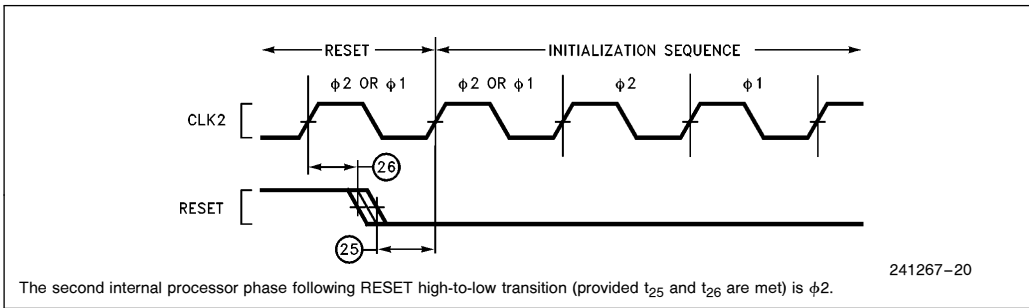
RESET

INITIALIZATION SEQUENCE

$\phi 2$ OR $\phi 1$

$\phi 2$ OR $\phi 1$

$\phi 2$

$\phi 1$

CLK2

26

RESET

25

241267–20

The second internal processor phase following RESET high-to-low transition (provided $t_{25}$ and $t_{26}$ are met) is $\phi 2$.